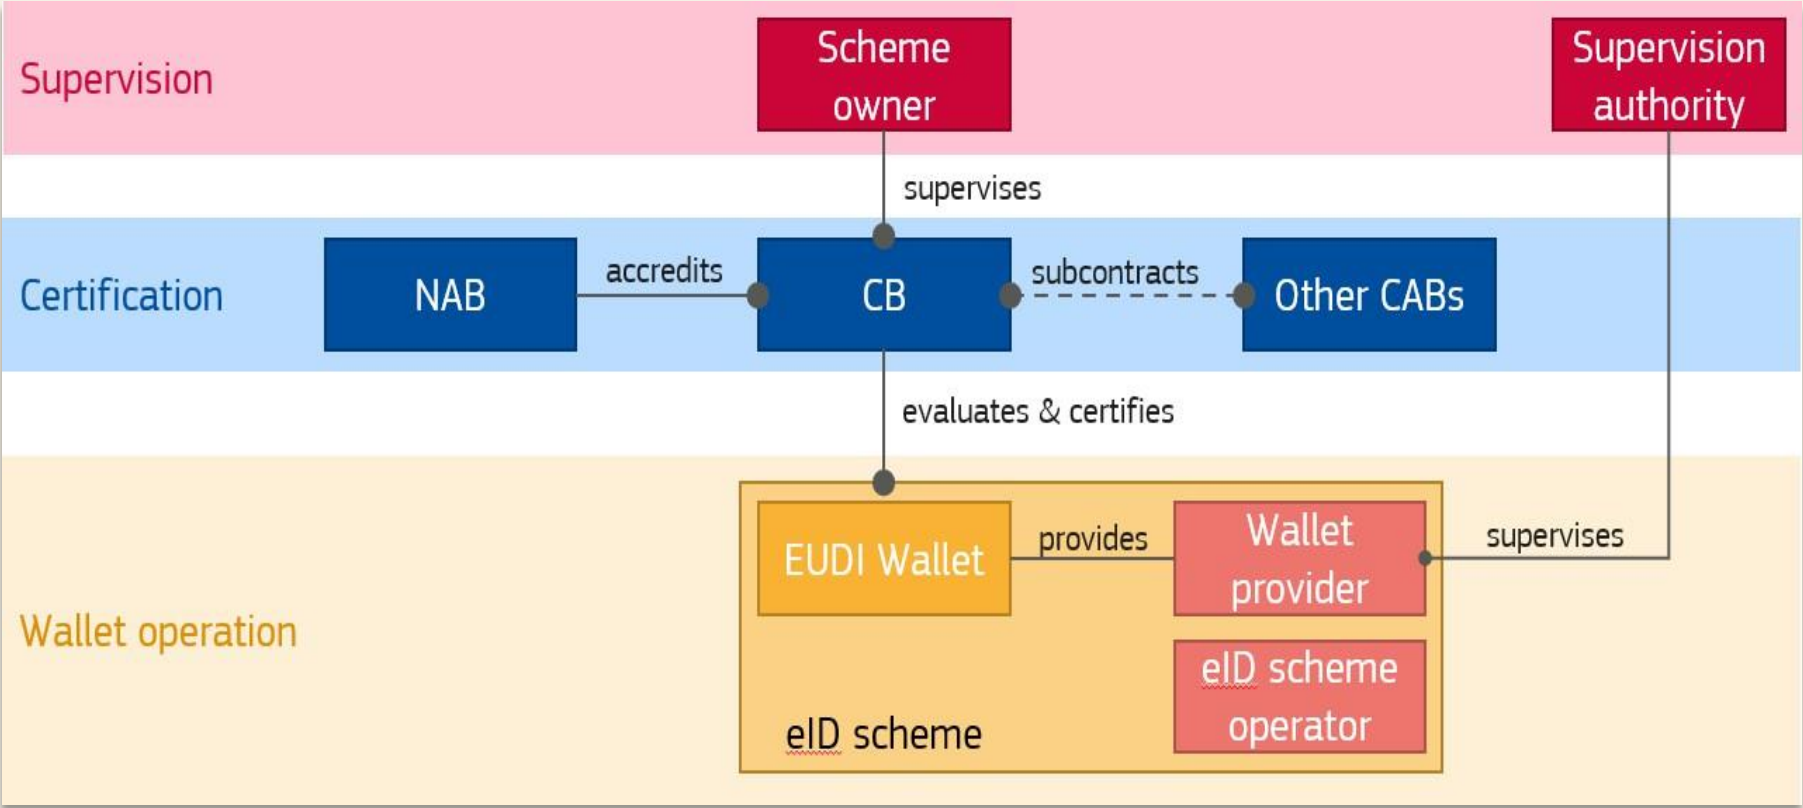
Supervision

Scheme owner

Supervision authority

supervises

Certification

NAB

accredits

CB

subcontracts

Other CABs

evaluates & certifies

Wallet operation

EUDI Wallet

provides

Wallet provider

supervises

eID scheme operator

eID scheme